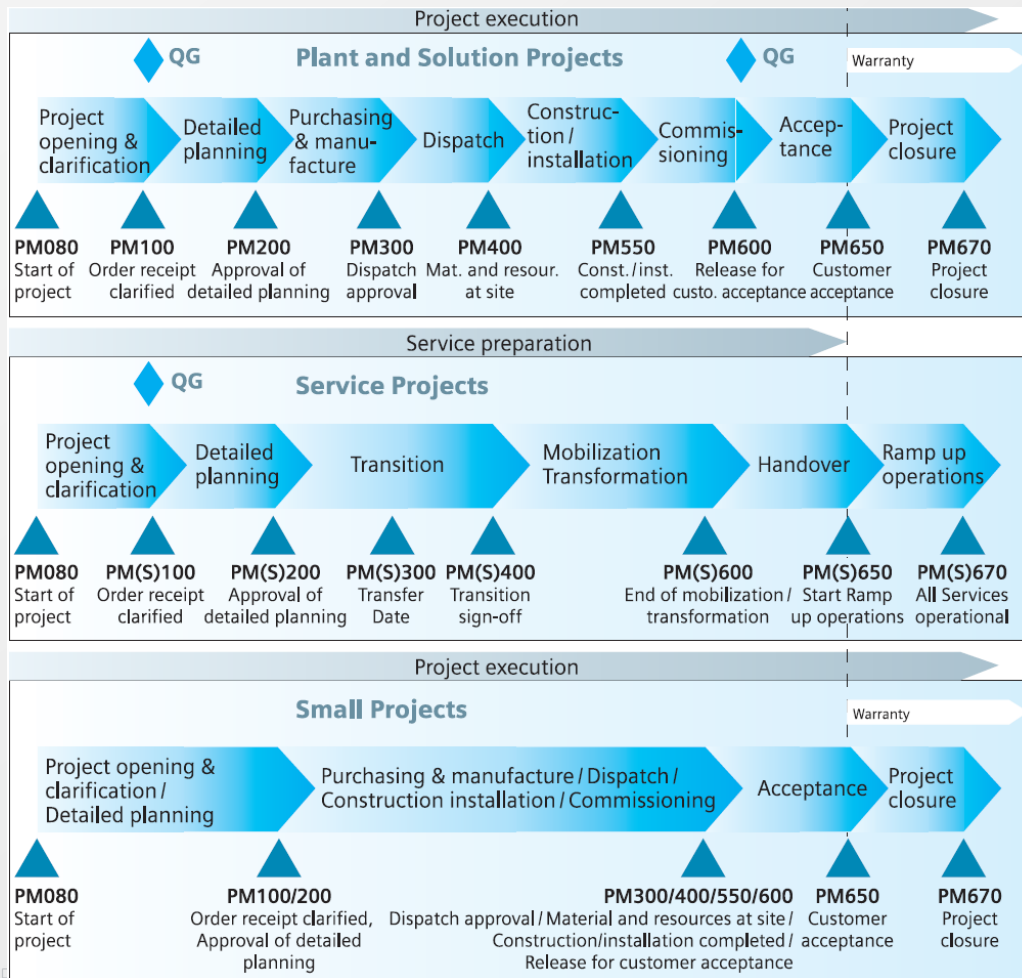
Project execution

QG

Plant and Solution Projects

QG

Warranty

Project opening & clarification

Detailed planning

Purchasing & manufacture

Dispatch

Construction / installation

Commissioning

Acceptance

Project closure

PM080
Start of project

PM100
Order receipt clarified

PM200
Approval of detailed planning

PM300
Dispatch approval

PM400
Mat. and resour. at site

PM550
Const. / inst. completed

PM600
Release for custo. acceptance

PM650
Customer acceptance

PM670
Project closure

Service preparation

QG

Service Projects

Project opening & clarification

Detailed planning

Transition

Mobilization Transformation

Handover

Ramp up operations

PM080
Start of project

PM(S)100
Order receipt clarified

PM(S)200
Approval of detailed planning

PM(S)300
Transfer Date

PM(S)400
Transition sign-off

PM(S)600
End of mobilization / transformation

PM(S)650
Start Ramp up operations

PM(S)670
All Services operational

Project execution

Small Projects

Warranty

Project opening & clarification / Detailed planning

Purchasing & manufacture / Dispatch / Construction installation / Commissioning

Acceptance

Project closure

PM080
Start of project

PM100/200
Order receipt clarified, Approval of detailed planning

PM300/400/550/600
Dispatch approval / Material and resources at site / Construction/installation completed / Release for customer acceptance

PM650
Customer acceptance

PM670
Project closure